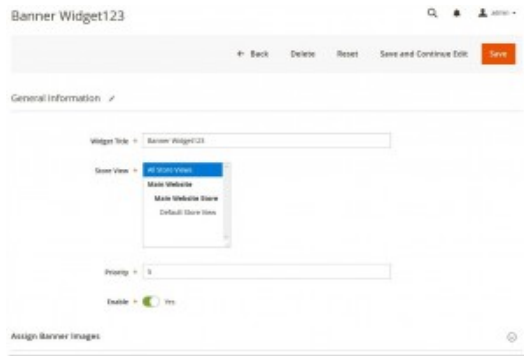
Banner Widget123

admin

← Back Delete Reset Save and Continue Edit Save

General Information

Widget Title * Banner Widget123

Store View * All Store Views
Main Website
Main Website Store
Default Store View

Priority * 1

Enable * Yes

Assign Banner Images